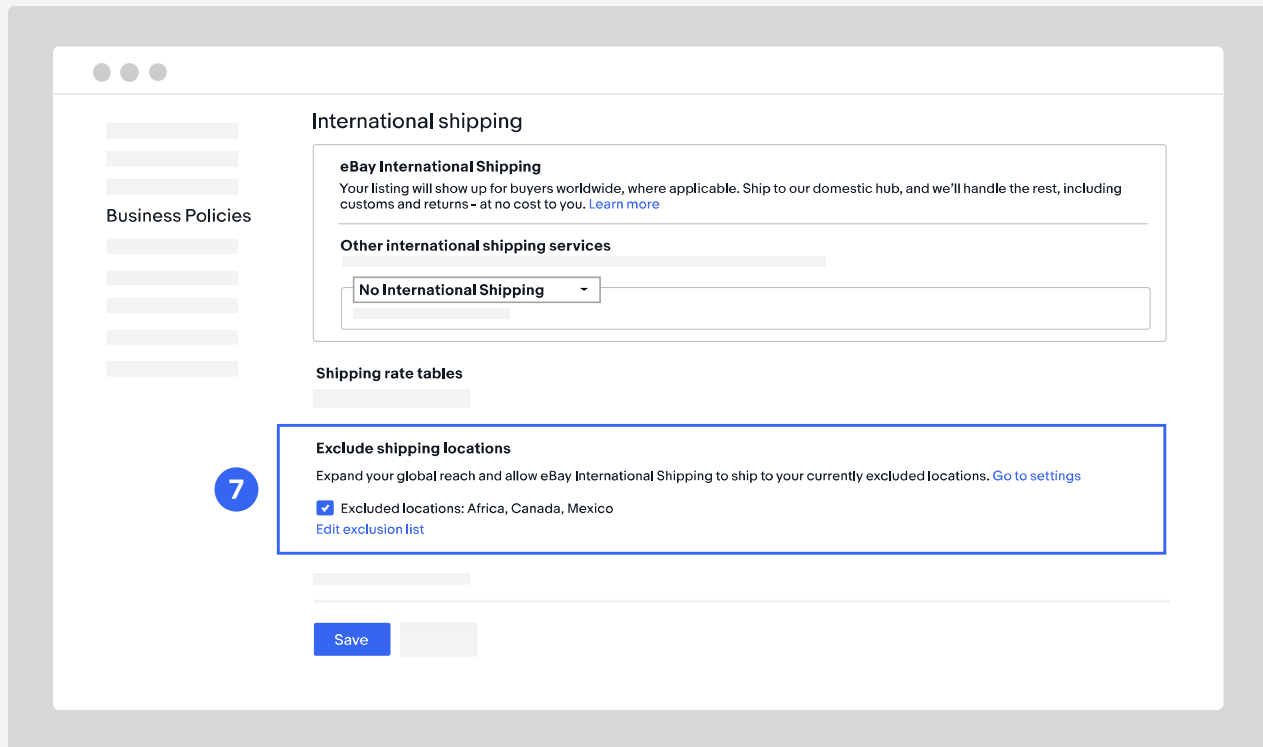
Business Policies

International shipping

eBay International Shipping
Your listing will show up for buyers worldwide, where applicable. Ship to our domestic hub, and we'll handle the rest, including customs and returns - at no cost to you. Learn more

Other international shipping services

No International Shipping

Shipping rate tables

7

Exclude shipping locations
Expand your global reach and allow eBay International Shipping to ship to your currently excluded locations. Go to settings

Excluded locations: Africa, Canada, Mexico
Edit exclusion list

Save